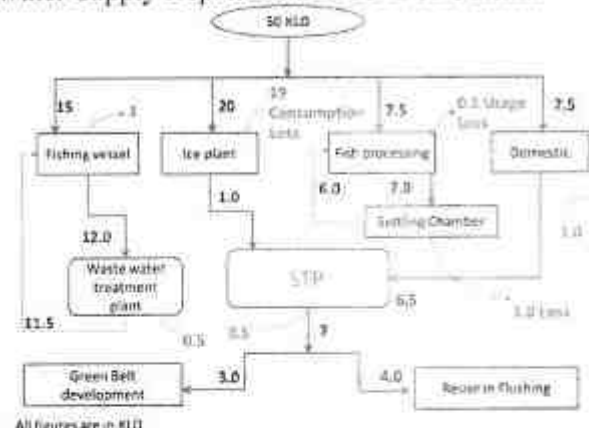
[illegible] supply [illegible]

50 KLD

15

3

20

19 Consumption Loss

7.5

0.5 Usage loss

7.5

Fishing vessel

Ice plant

Fish processing

Domestic

1.0

6.0

7.0

Settling Chamber

1.0

12.0

Waste water treatment plant

STP

6.5

11.5

0.5

0.5

7

1.0 Loss

Green Belt development

3.0

4.0

Reuse in Flushing

All figures are in KLD